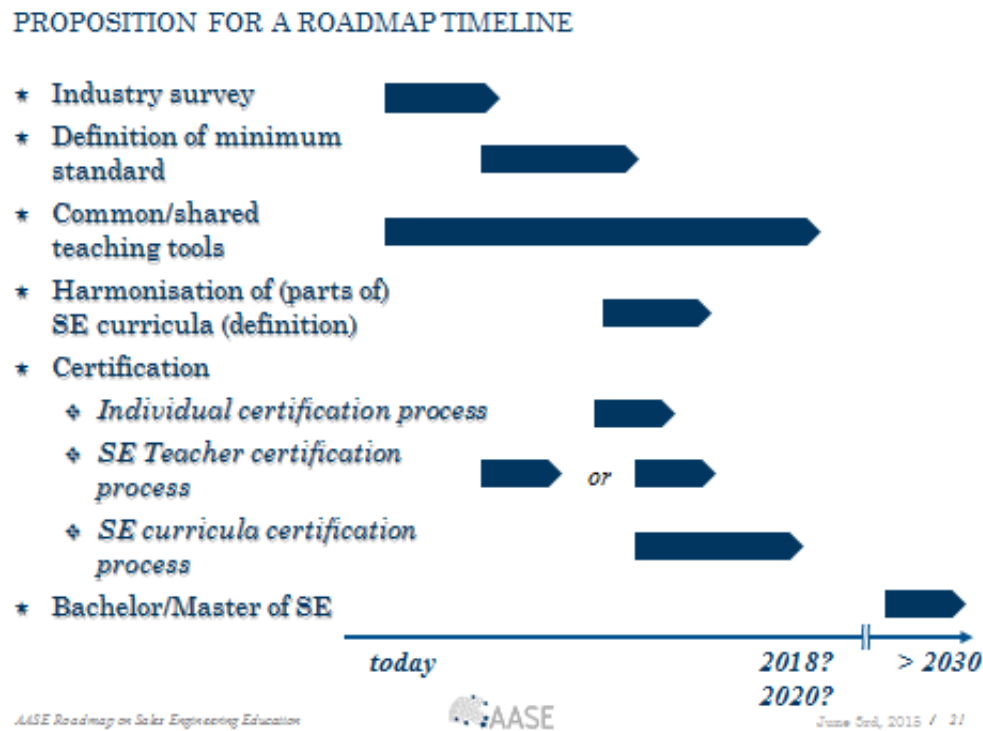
PROPOSITION FOR A ROADMAP TIMELINE

- Industry survey
- Definition of minimum standard
- Common/shared teaching tools
- Harmonisation of (parts of) SE curricula (definition)
- Certification
  - *Individual certification process*
  - *SE Teacher certification process*
  - *SE curricula certification process*
- Bachelor/Master of SE

*or*

*today*

*2018? 2020?*

*> 2030*

AASE Roadmap on Sales Engineering Education

AASE

June 3rd, 2015 / 21